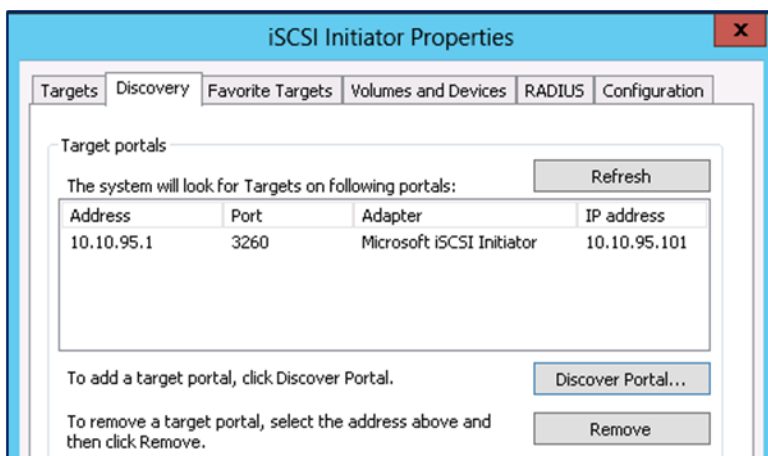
iSCSI Initiator Properties

x

Targets | Discovery | Favorite Targets | Volumes and Devices | RADIUS | Configuration

Target portals

The system will look for Targets on following portals:

Refresh

| Address | Port | Adapter | IP address |
|---|---|---|---|
| 10.10.95.1 | 3260 | Microsoft iSCSI Initiator | 10.10.95.101 |

To add a target portal, click Discover Portal.

Discover Portal...

To remove a target portal, select the address above and then click Remove.

Remove